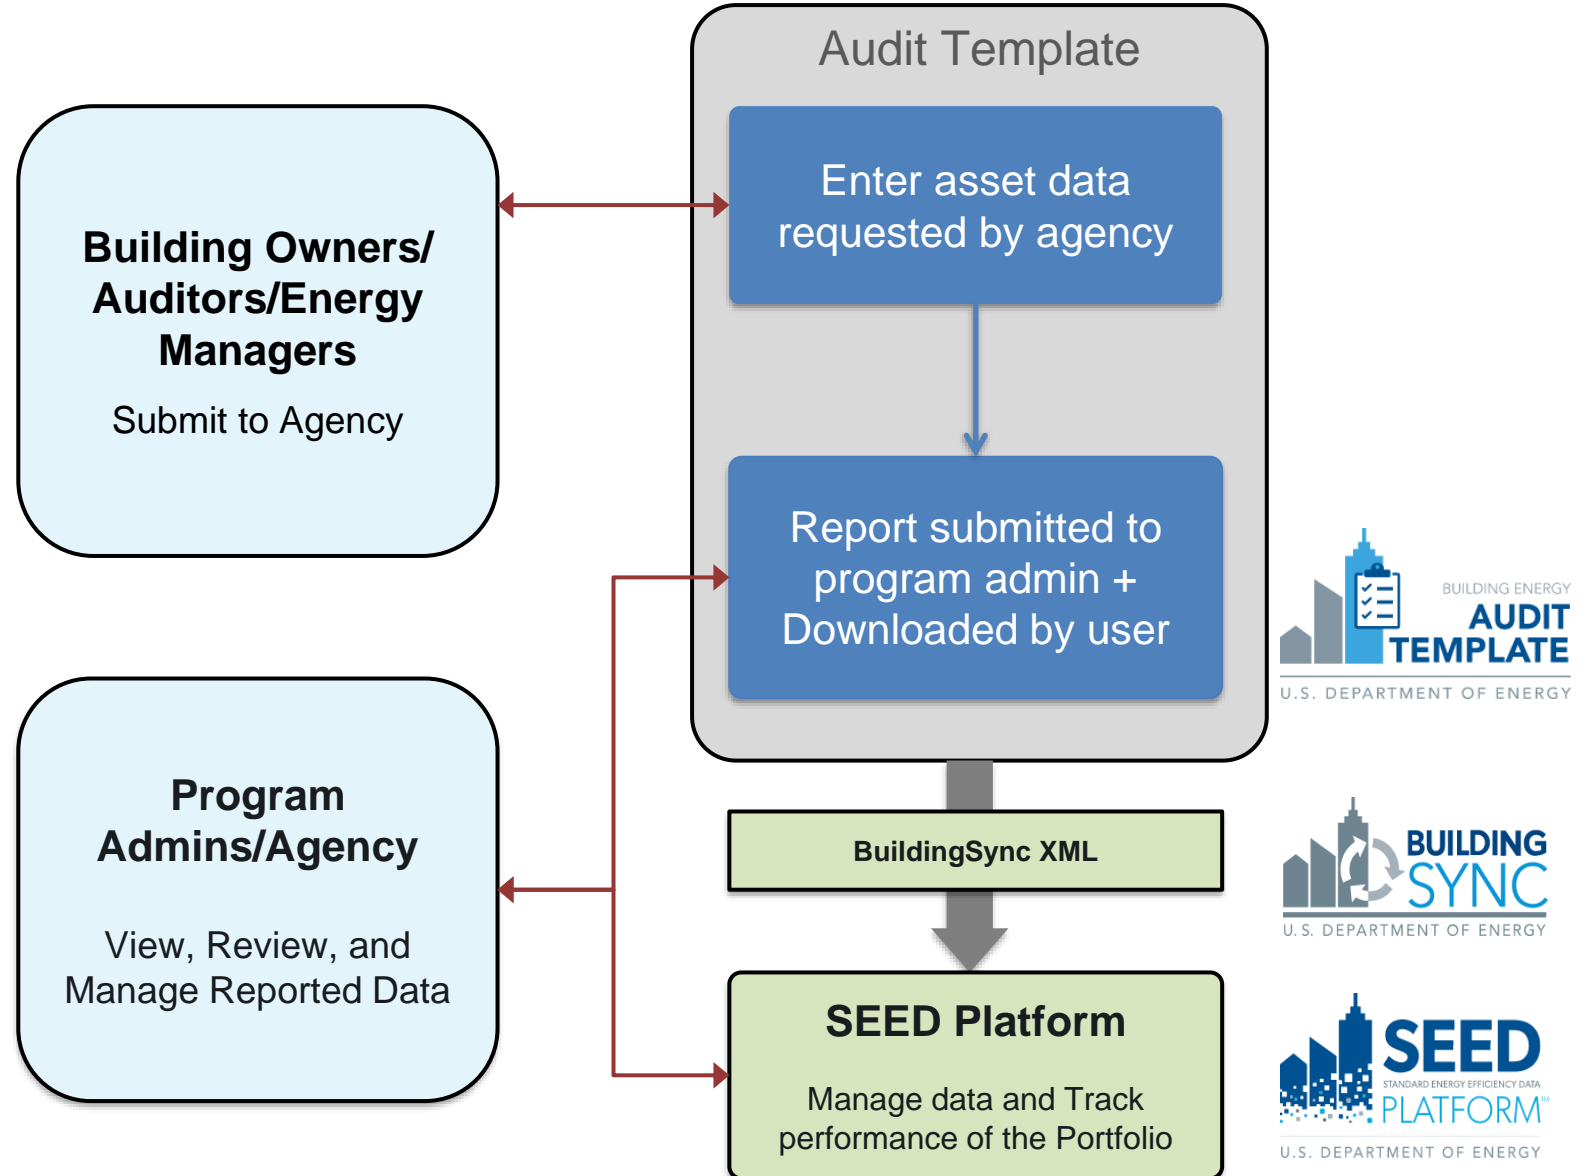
Building Owners/ Auditors/Energy Managers

Submit to Agency

Audit Template

Enter asset data requested by agency

Report submitted to program admin + Downloaded by user

BUILDING ENERGY
AUDIT TEMPLATE
U.S. DEPARTMENT OF ENERGY

Program Admins/Agency

View, Review, and Manage Reported Data

BuildingSync XML

BUILDING SYNC
U.S. DEPARTMENT OF ENERGY

SEED Platform

Manage data and Track performance of the Portfolio

SEED
STANDARD ENERGY EFFICIENCY DATA
PLATFORM™
U.S. DEPARTMENT OF ENERGY